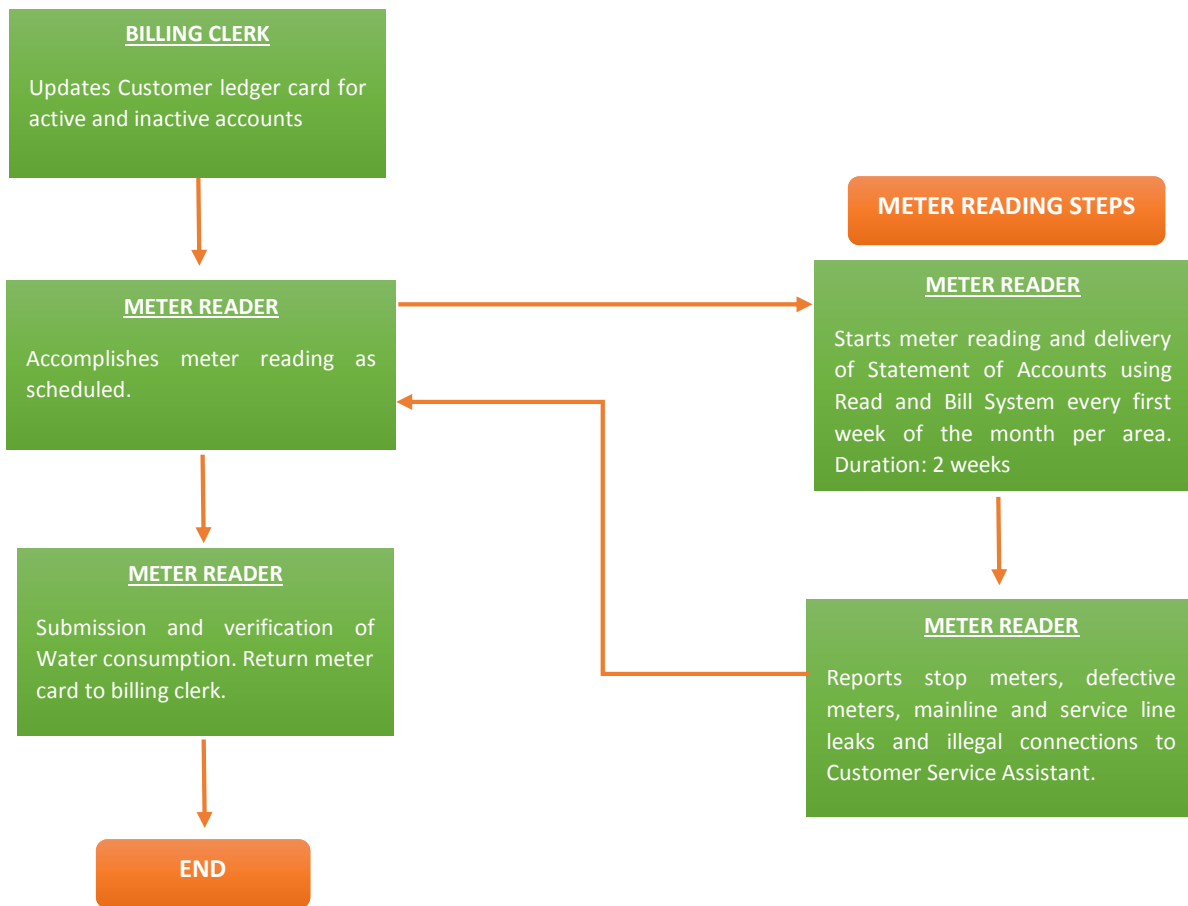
BILLING CLERK

Updates Customer ledger card for active and inactive accounts

METER READING STEPS

METER READER

Accomplishes meter reading as scheduled.

METER READER

Starts meter reading and delivery of Statement of Accounts using Read and Bill System every first week of the month per area. Duration: 2 weeks

METER READER

Submission and verification of Water consumption. Return meter card to billing clerk.

METER READER

Reports stop meters, defective meters, mainline and service line leaks and illegal connections to Customer Service Assistant.

END